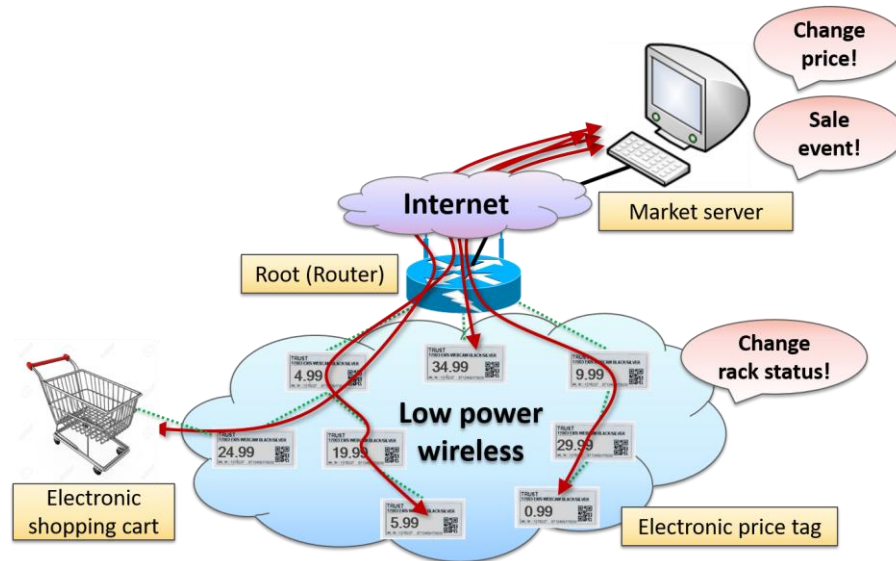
Change price!

Sale event!

Internet

Market server

Root (Router)

Change rack status!

Low power wireless

TRUST
4.99

34.99

9.99

24.99

19.99

29.99

5.99

0.99

Electronic shopping cart

Electronic price tag